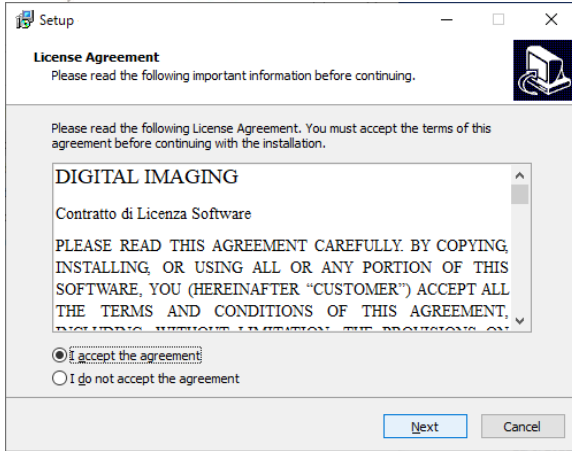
Setup

License Agreement
Please read the following important information before continuing.

Please read the following License Agreement. You must accept the terms of this agreement before continuing with the installation.

DIGITAL IMAGING

Contratto di Licenza Software

PLEASE READ THIS AGREEMENT CAREFULLY. BY COPYING, INSTALLING, OR USING ALL OR ANY PORTION OF THIS SOFTWARE, YOU (HEREINAFTER "CUSTOMER") ACCEPT ALL THE TERMS AND CONDITIONS OF THIS AGREEMENT, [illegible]

I accept the agreement
I do not accept the agreement

Next
Cancel